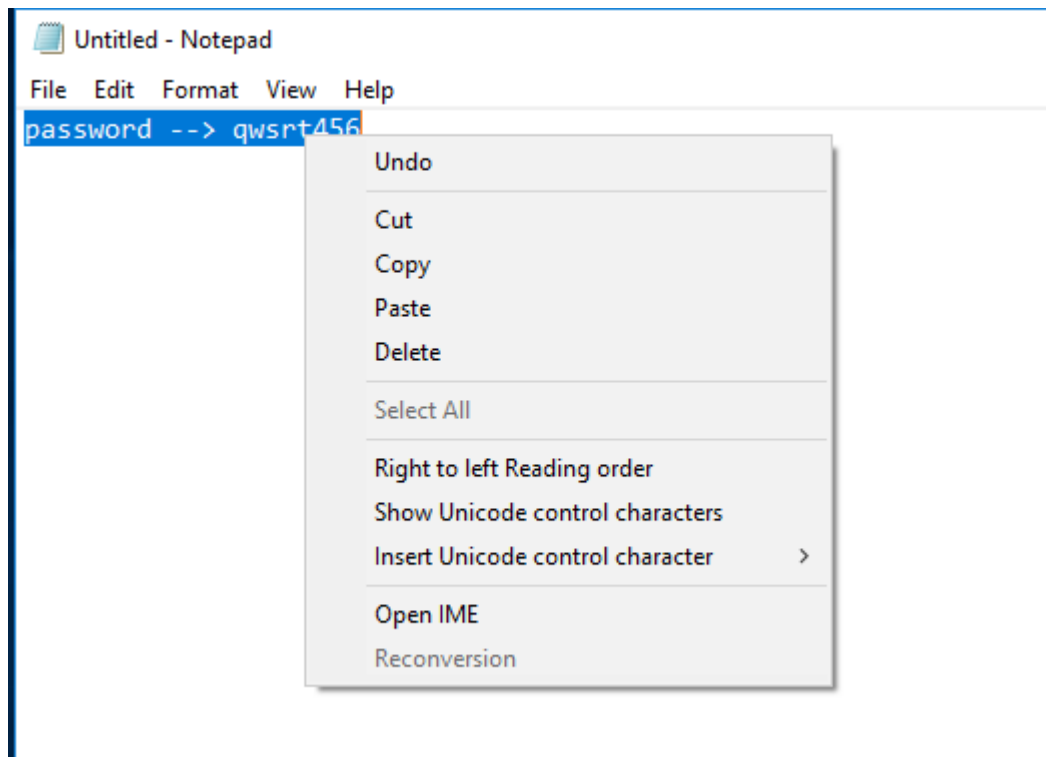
Untitled - Notepad

File Edit Format View Help

password --> qwsrt456

Undo

Cut

Copy

Paste

Delete

Select All

Right to left Reading order

Show Unicode control characters

Insert Unicode control character >

Open IME

Reconversion